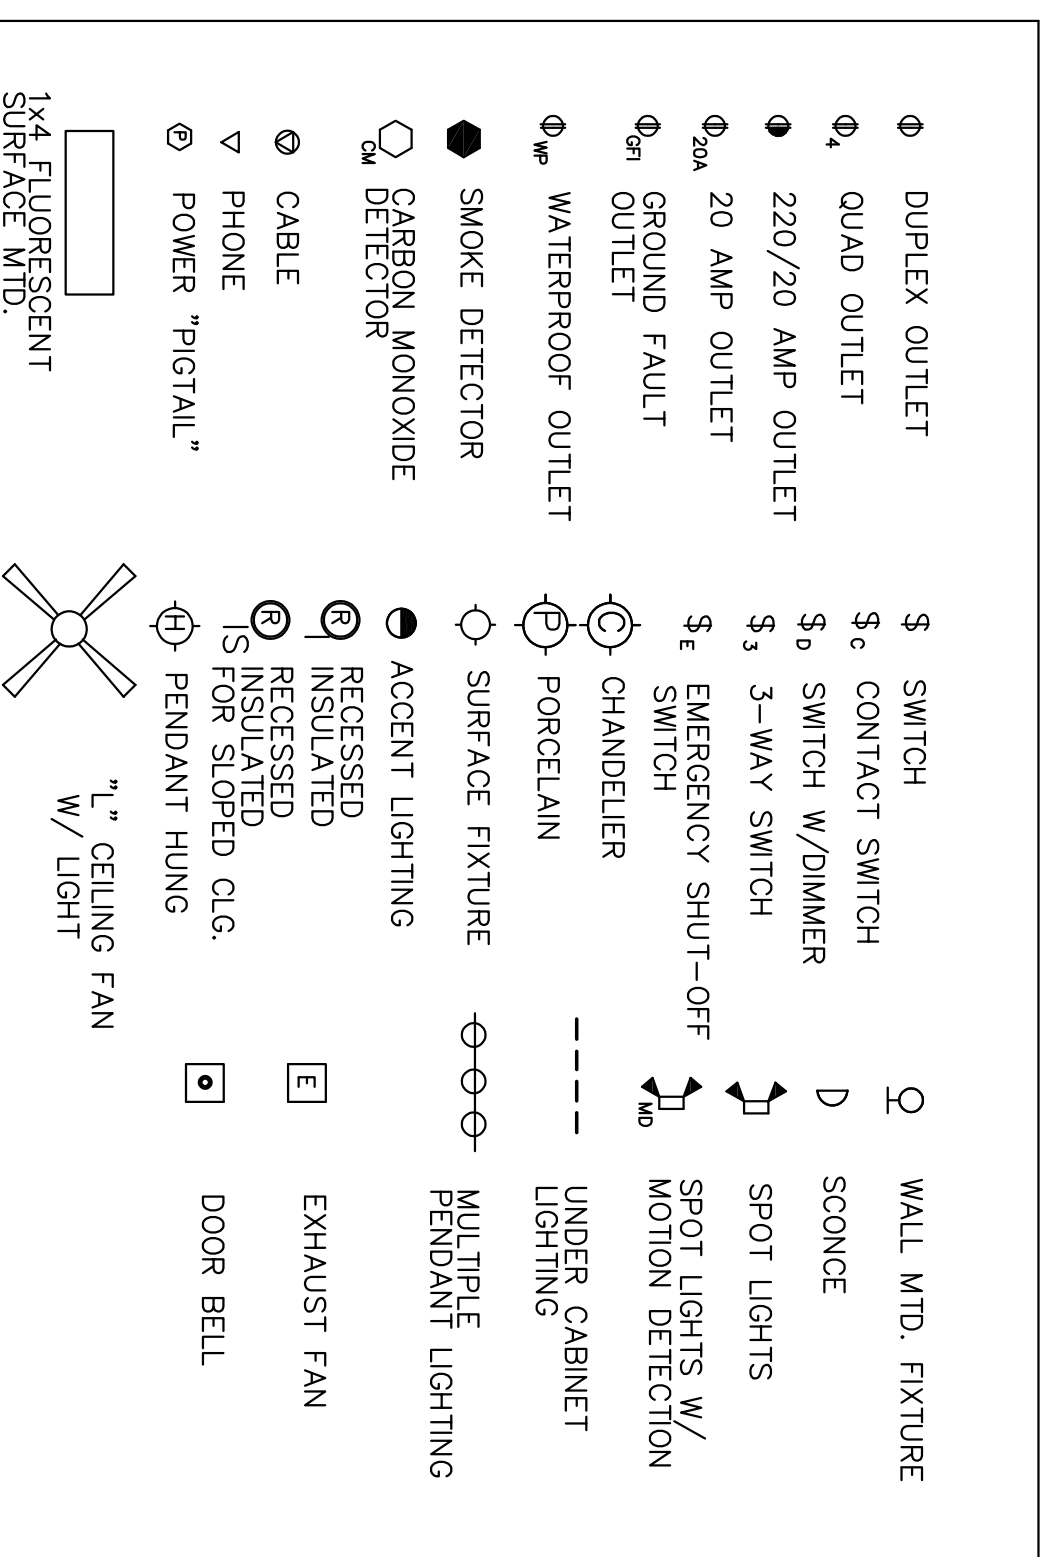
DUPLEX OUTLET
4 QUAD OUTLET
220/20 AMP OUTLET
20A 20 AMP OUTLET
GFI GROUND FAULT OUTLET
WP WATERPROOF OUTLET
SMOKE DETECTOR
CM CARBON MONOXIDE DETECTOR
CABLE
PHONE
P POWER "PIGTAIL"
1x4 FLUORESCENT SURFACE MTD.

$ SWITCH
$C CONTACT SWITCH
$D SWITCH W/DIMMER
$3 3-WAY SWITCH
$E EMERGENCY SHUT-OFF SWITCH
C CHANDELIER
P PORCELAIN
SURFACE FIXTURE
ACCENT LIGHTING
R RECESSED INSULATED
R RECESSED INSULATED IS FOR SLOPED CLG.
H PENDANT HUNG
"L" CEILING FAN W/ LIGHT

WALL MTD. FIXTURE
SCONCE
SPOT LIGHTS
MD SPOT LIGHTS W/ MOTION DETECTION
UNDER CABINET LIGHTING
MULTIPLE PENDANT LIGHTING
E EXHAUST FAN
DOOR BELL